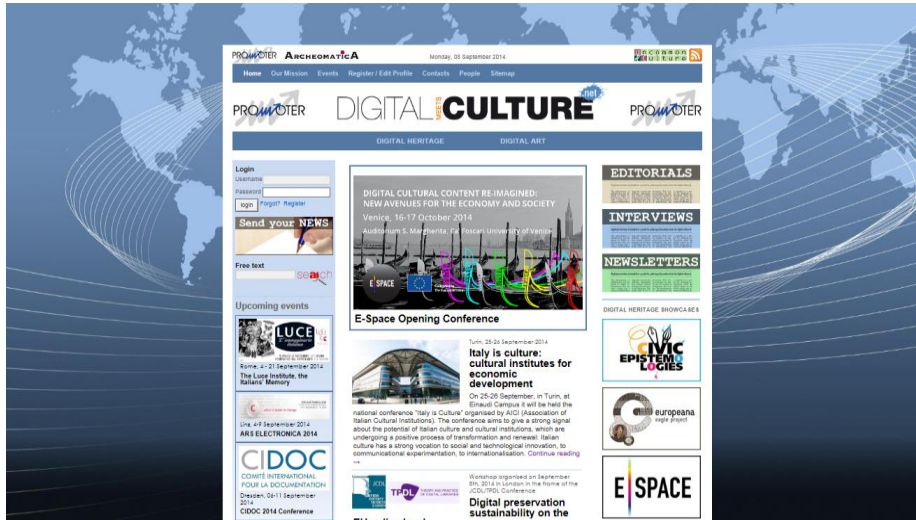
PROMOTER ARCHEOMATICA Monday, 08 September 2014

Home Our Mission Events Register / Edit Profile Contacts People Sitemap

PROMOTER DIGITAL meets CULTURE .net PROMOTER

DIGITAL HERITAGE DIGITAL ART

Login
Username
Password
login Forgot? Register

Send your NEWS

Free text
search

Upcoming events

LUCE
Rome, 4 - 21 September 2014
The Luce Institute, the Italians' Memory

Linz, 4-9 September 2014
ARS ELECTRONICA 2014

CIDOC
COMITÉ INTERNATIONAL POUR LA DOCUMENTATION
Dresden, 06-11 September 2014
CIDOC 2014 Conference

DIGITAL CULTURAL CONTENT RE-IMAGINED: NEW AVENUES FOR THE ECONOMY AND SOCIETY
Venice, 16-17 October 2014
Auditorium S. Margherita, Ca' Foscari University of Venice

E-SPACE

E-Space Opening Conference

Turin, 25-26 September 2014
Italy is culture: cultural institutes for economic development
On 25-26 September, in Turin, at Einaudi Campus it will be held the national conference "Italy is Culture" organised by AICI (Association of Italian Cultural Institutions). The conference aims to give a strong signal about the potential of Italian culture and cultural institutions, which are undergoing a positive process of transformation and renewal. Italian culture has a strong vocation to social and technological innovation, to communicational experimentation, to internationalisation. Continue reading →

Workshop organised on September 8th, 2014 in London in the frame of the JCDL/TPDL Conference
Digital preservation sustainability on the

EDITORIALS
INTERVIEWS
NEWSLETTERS

DIGITAL HERITAGE SHOWCASES
CIVIC EPISTEMOLOGIES
europeana eagle project
E SPACE